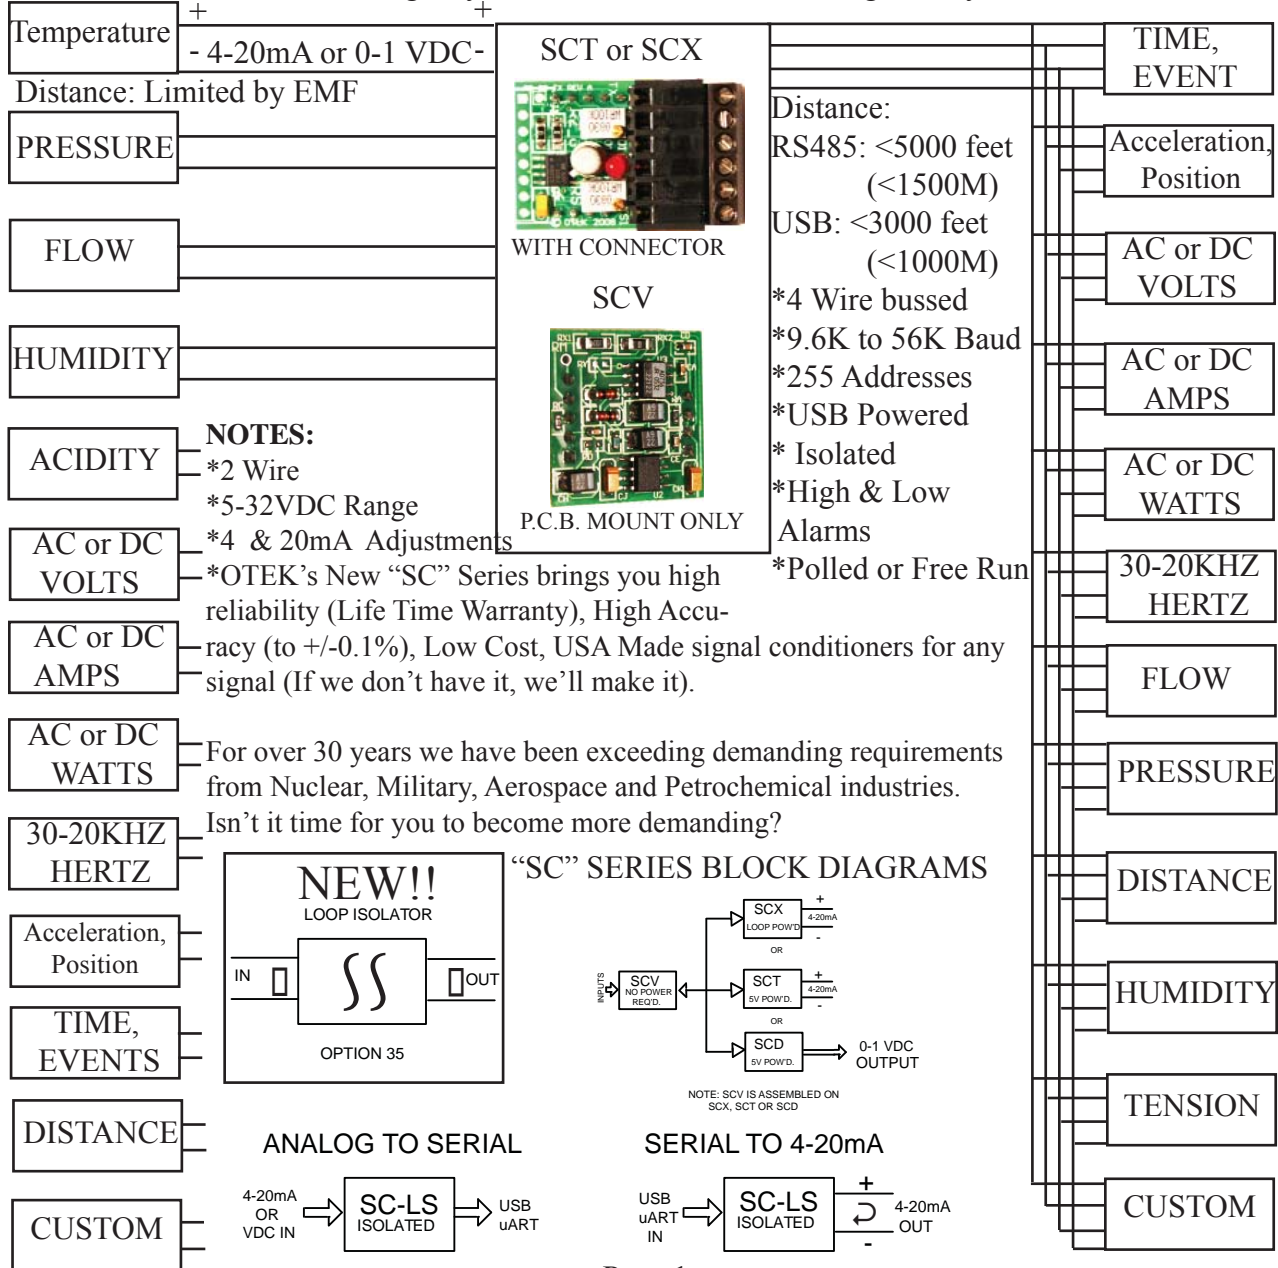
Temperature + +
- 4-20mA or 0-1 VDC -
Distance: Limited by EMF
PRESSURE
FLOW
HUMIDITY
ACIDITY
AC or DC VOLTS
AC or DC AMPS
AC or DC WATTS
30-20KHZ HERTZ
Acceleration, Position
TIME, EVENTS
DISTANCE
CUSTOM

SCT or SCX
WITH CONNECTOR
SCV
P.C.B. MOUNT ONLY

Distance:
RS485: <5000 feet (<1500M)
USB: <3000 feet (<1000M)
*4 Wire bussed
*9.6K to 56K Baud
*255 Addresses
*USB Powered
* Isolated
*High & Low Alarms
*Polled or Free Run

TIME, EVENT
Acceleration, Position
AC or DC VOLTS
AC or DC AMPS
AC or DC WATTS
30-20KHZ HERTZ
FLOW
PRESSURE
DISTANCE
HUMIDITY
TENSION
CUSTOM

NOTES:
*2 Wire
*5-32VDC Range
*4 & 20mA Adjustments
*OTEK's New "SC" Series brings you high reliability (Life Time Warranty), High Accuracy (to +/-0.1%), Low Cost, USA Made signal conditioners for any signal (If we don't have it, we'll make it).

For over 30 years we have been exceeding demanding requirements from Nuclear, Military, Aerospace and Petrochemical industries. Isn't it time for you to become more demanding?

NEW!!
LOOP ISOLATOR
IN
OUT
OPTION 35

"SC" SERIES BLOCK DIAGRAMS
INPUTS
SCV NO POWER REQ'D.
SCX LOOP POW'D + 4-20mA -
OR
SCT 5V POW'D. + 4-20mA -
OR
SCD 5V POW'D. 0-1 VDC OUTPUT
NOTE: SCV IS ASSEMBLED ON SCX, SCT OR SCD

ANALOG TO SERIAL
4-20mA OR VDC IN
SC-LS ISOLATED
USB uART

SERIAL TO 4-20mA
USB uART IN
SC-LS ISOLATED
+ 4-20mA OUT -